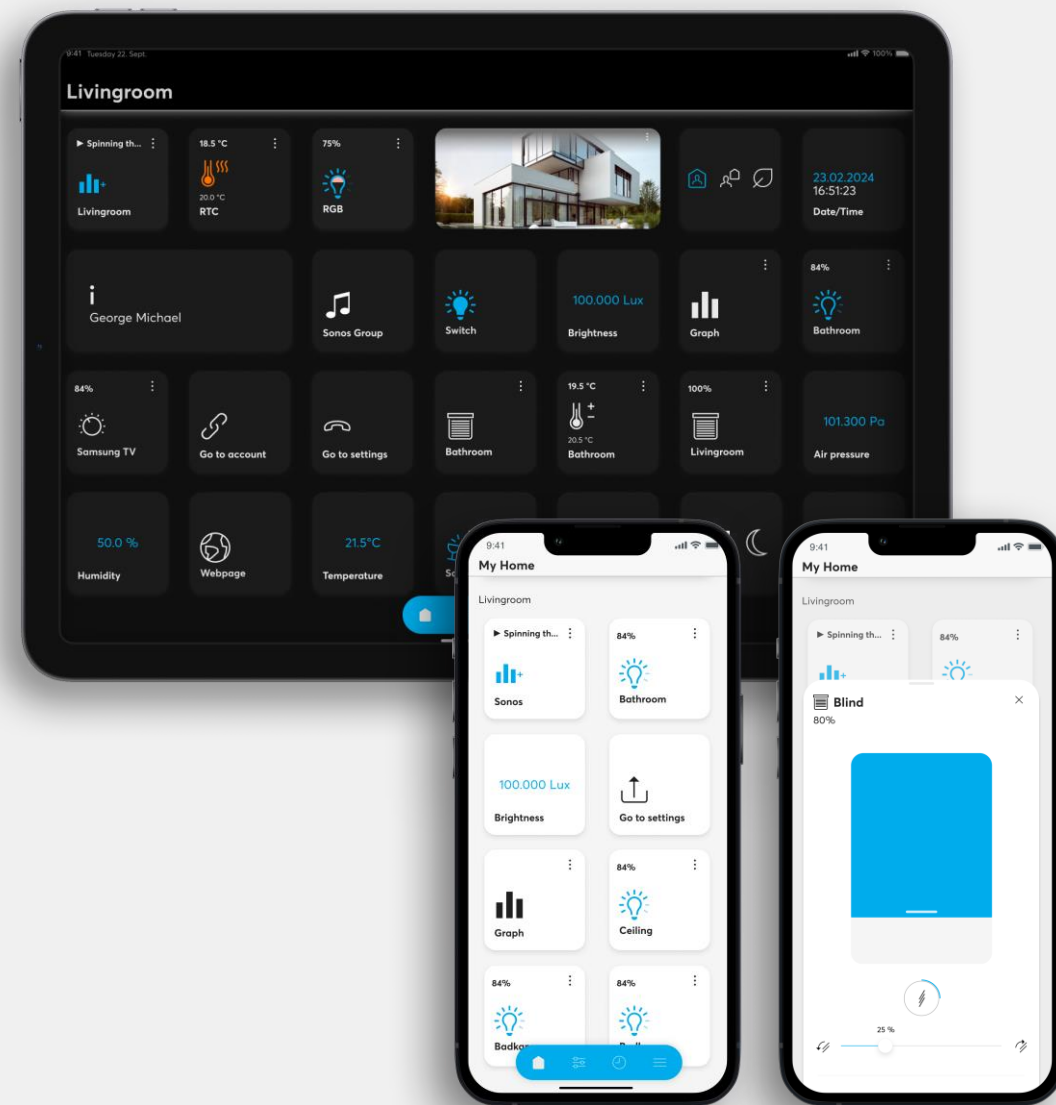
9:41 Tuesday 22. Sept.

100%

Livingroom

▶ Spinning th...
Livingroom

18.5 °C
20.0 °C
RTC

75%
RGB

23.02.2024
16:51:23
Date/Time

i
George Michael

Sonos Group

Switch

100.000 Lux
Brightness

Graph

84%
Bathroom

84%
Samsung TV

Go to account

Go to settings

Bathroom

19.5 °C
20.5 °C
Bathroom

100%
Livingroom

101.300 Pa
Air pressure

50.0 %
Humidity

Webpage

21.5°C
Temperature

9:41
My Home

Livingroom

▶ Spinning th...
Sonos

84%
Bathroom

100.000 Lux
Brightness

Go to settings

Graph

84%
Ceiling

84%
Badk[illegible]

84%
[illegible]

9:41
My Home

Livingroom

▶ Spinning th...

84%

Blind
80%

25 %